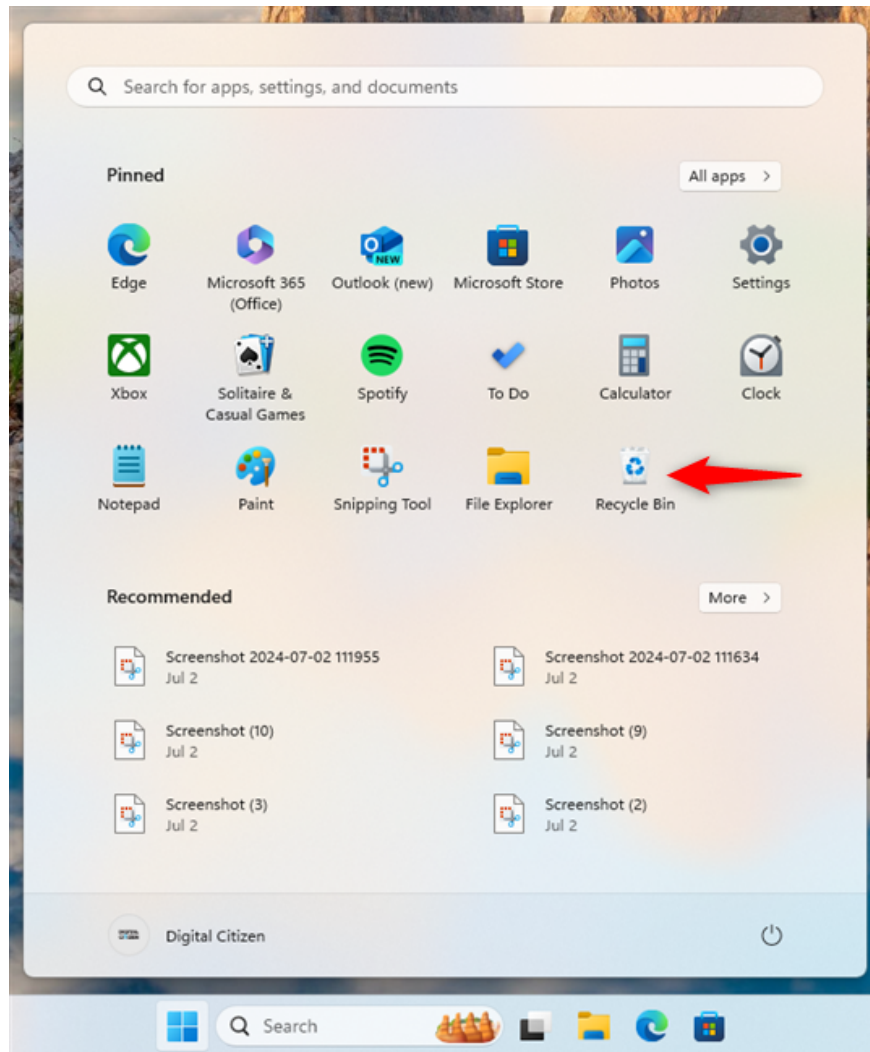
Search for apps, settings, and documents

Pinned

All apps >

Edge

Microsoft 365 (Office)

NEW

Outlook (new)

Microsoft Store

Photos

Settings

Xbox

Solitaire & Casual Games

Spotify

To Do

Calculator

Clock

Notepad

Paint

Snipping Tool

File Explorer

Recycle Bin

Recommended

More >

Screenshot 2024-07-02 111955
Jul 2

Screenshot 2024-07-02 111634
Jul 2

Screenshot (10)
Jul 2

Screenshot (9)
Jul 2

Screenshot (3)
Jul 2

Screenshot (2)
Jul 2

Digital Citizen

Search